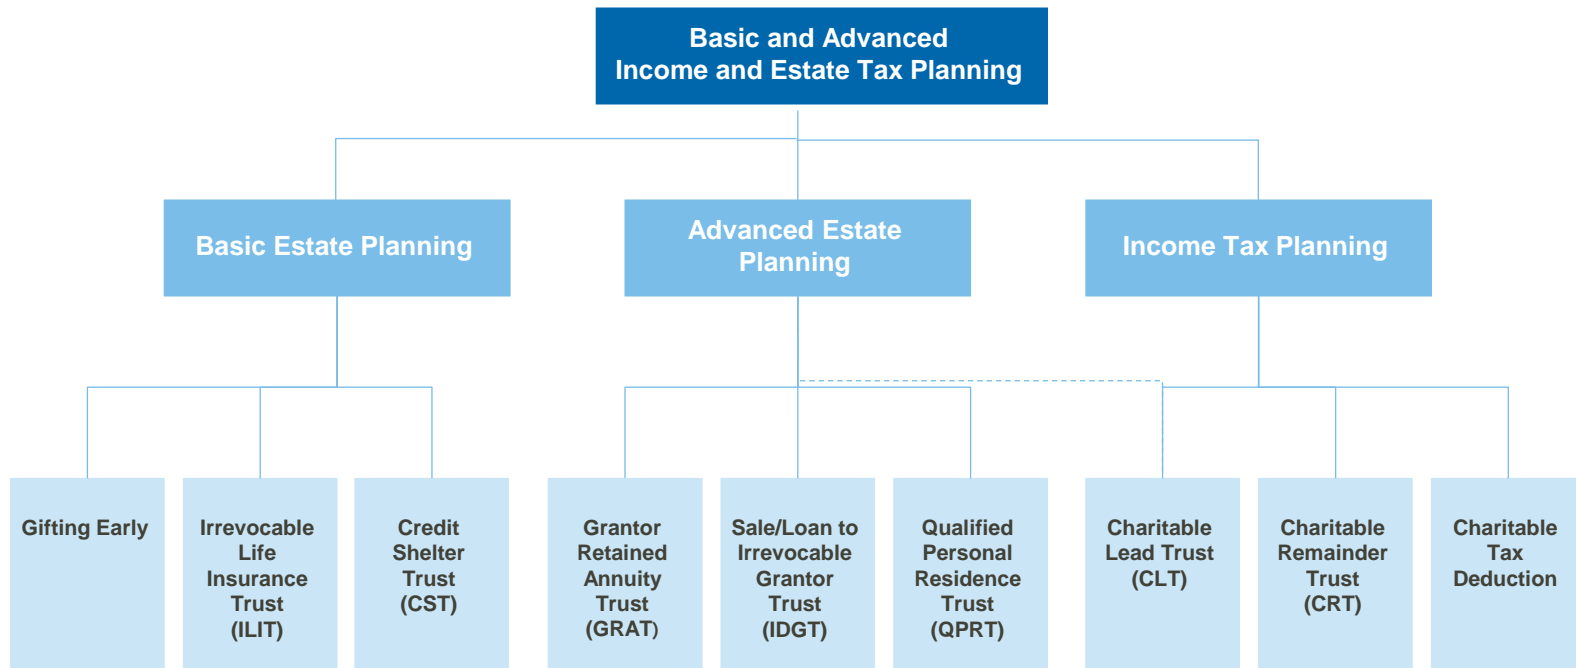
Basic and Advanced Income and Estate Tax Planning

Basic Estate Planning

Advanced Estate Planning

Income Tax Planning

Gifting Early

Irrevocable Life Insurance Trust (ILIT)

Credit Shelter Trust (CST)

Grantor Retained Annuity Trust (GRAT)

Sale/Loan to Irrevocable Grantor Trust (IDGT)

Qualified Personal Residence Trust (QPRT)

Charitable Lead Trust (CLT)

Charitable Remainder Trust (CRT)

Charitable Tax Deduction